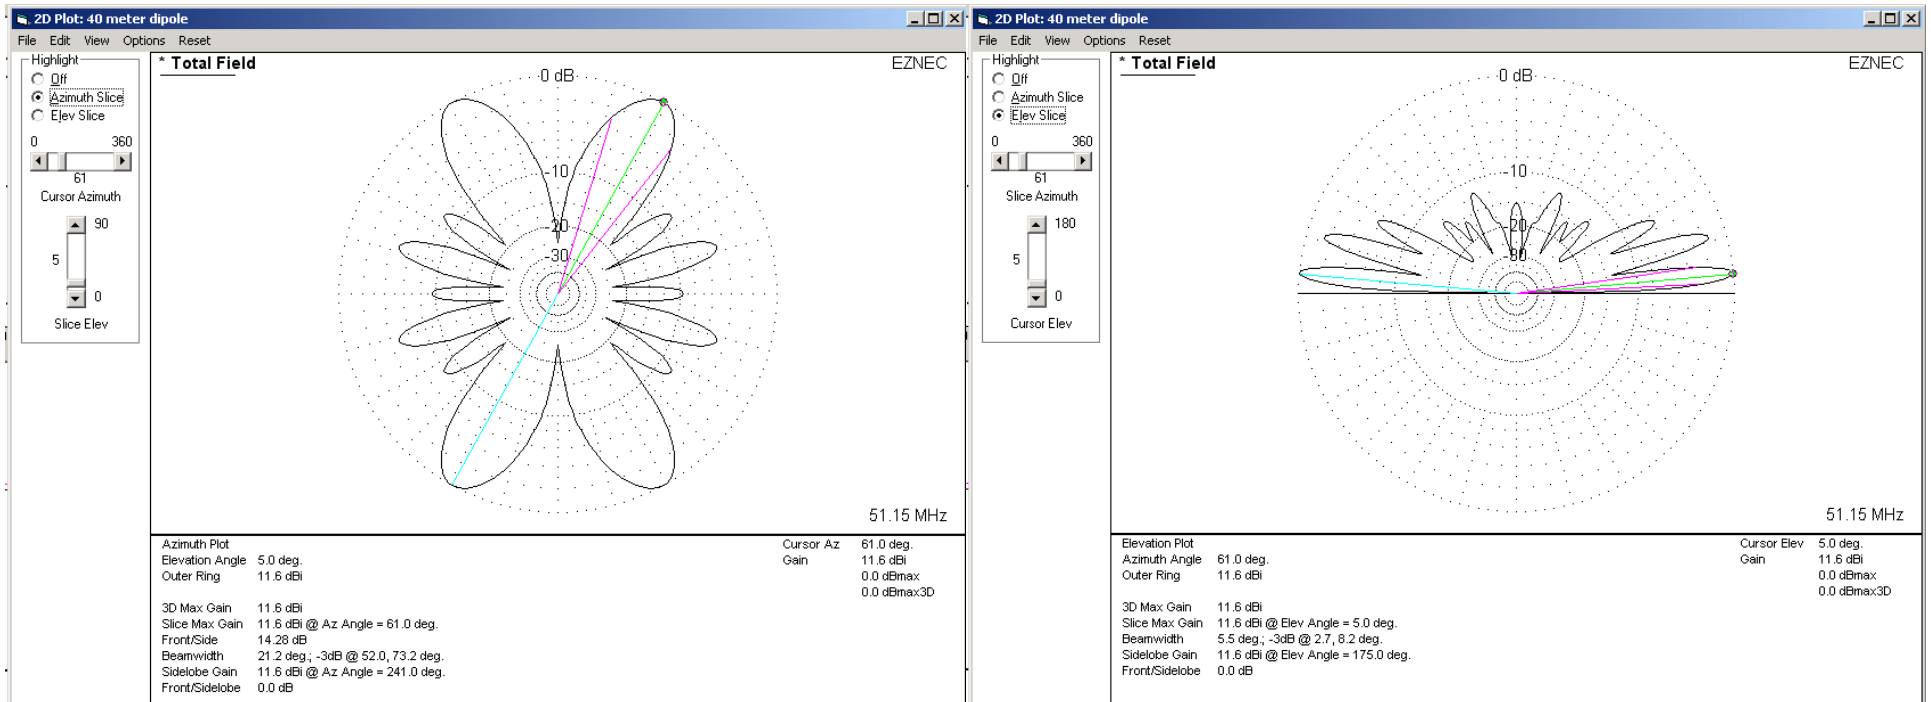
2D Plot: 40 meter dipole
File Edit View Options Reset
Highlight
Off
Azimuth Slice
Elev Slice
0 360
61
Cursor Azimuth
90
5
0
Slice Elev

* Total Field
EZNEC
0 dB
-10
-20
-30
51.15 MHz

| Azimuth Plot | | Cursor Az | 61.0 deg. |
|---|---|---|---|
| Elevation Angle | 5.0 deg. | Gain | 11.6 dBi |
| Outer Ring | 11.6 dBi | | 0.0 dBmax |
| | | | 0.0 dBmax3D |

3D Max Gain 11.6 dBi
Slice Max Gain 11.6 dBi @ Az Angle = 61.0 deg.
Front/Side 14.28 dB
Beamwidth 21.2 deg.; -3dB @ 52.0, 73.2 deg.
Sidelobe Gain 11.6 dBi @ Az Angle = 241.0 deg.
Front/Sidelobe 0.0 dB

2D Plot: 40 meter dipole
File Edit View Options Reset
Highlight
Off
Azimuth Slice
Elev Slice
0 360
61
Slice Azimuth
180
5
0
Cursor Elev

* Total Field
EZNEC
0 dB
-10
-20
-30
51.15 MHz

| Elevation Plot | | Cursor Elev | 5.0 deg. |
|---|---|---|---|
| Azimuth Angle | 61.0 deg. | Gain | 11.6 dBi |
| Outer Ring | 11.6 dBi | | 0.0 dBmax |
| | | | 0.0 dBmax3D |

3D Max Gain 11.6 dBi
Slice Max Gain 11.6 dBi @ Elev Angle = 5.0 deg.
Beamwidth 5.5 deg.; -3dB @ 2.7, 8.2 deg.
Sidelobe Gain 11.6 dBi @ Elev Angle = 175.0 deg.
Front/Sidelobe 0.0 dB